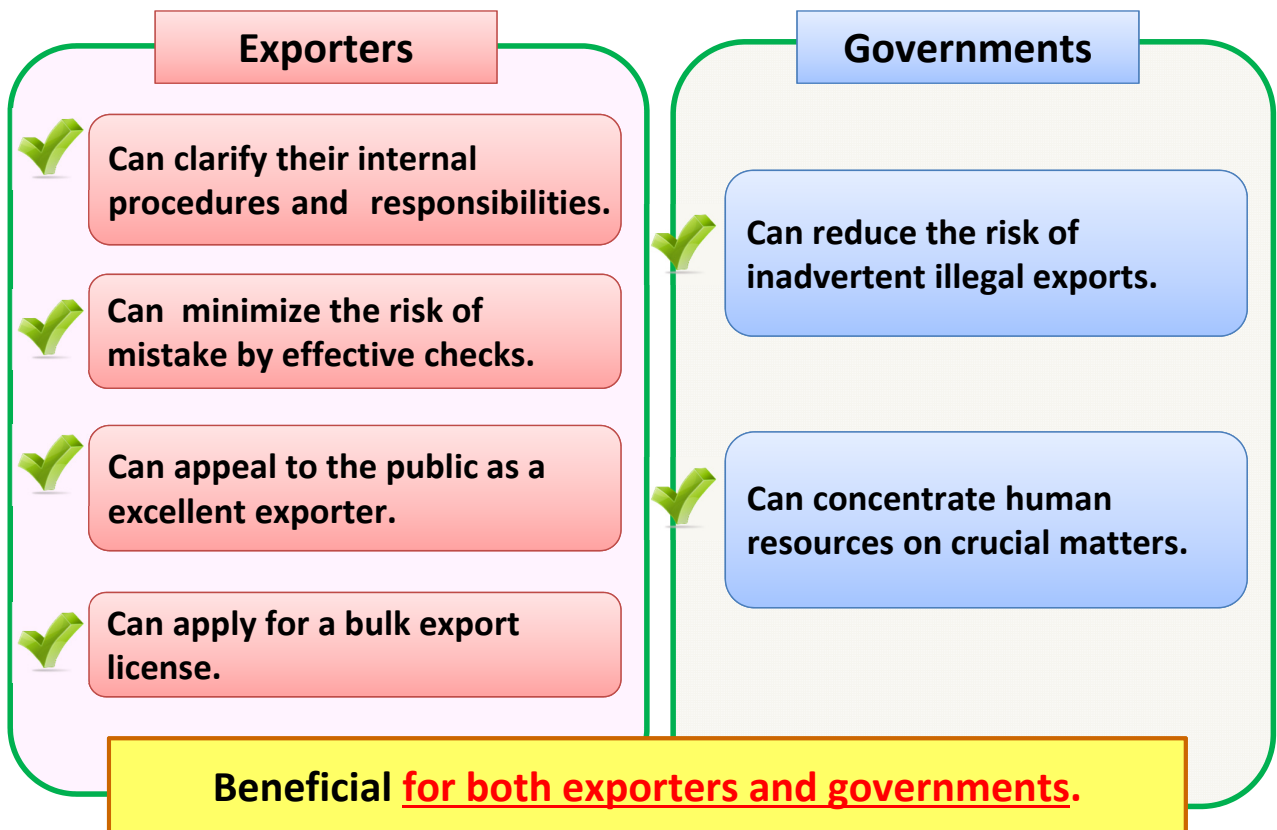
Exporters

Can clarify their internal procedures and responsibilities.

Can minimize the risk of mistake by effective checks.

Can appeal to the public as a excellent exporter.

Can apply for a bulk export license.

Governments

Can reduce the risk of inadvertent illegal exports.

Can concentrate human resources on crucial matters.

Beneficial for both exporters and governments.